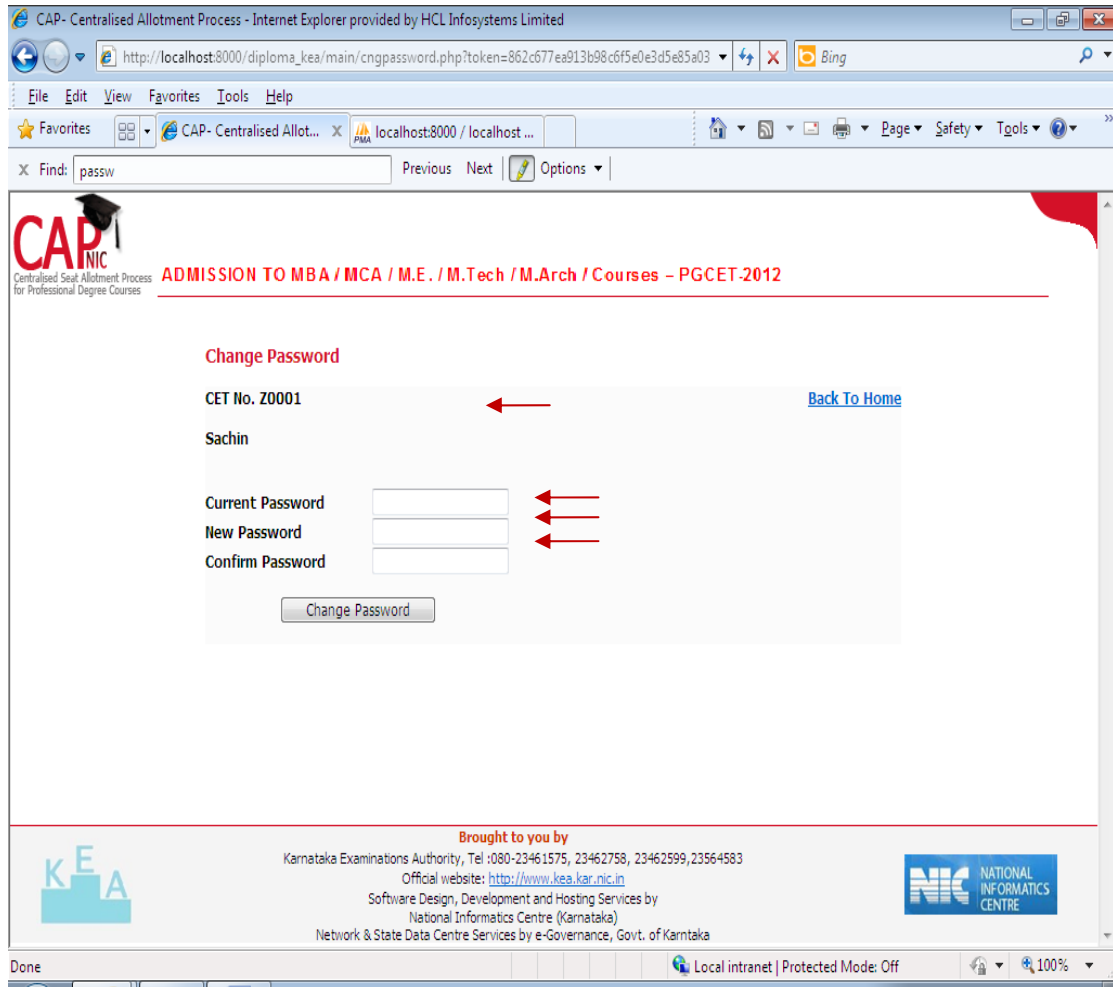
CAP- Centralised Allotment Process - Internet Explorer provided by HCL Infosystems Limited

http://localhost:8000/diploma_kea/main/cngpassword.php?token=862c677ea913b98c6f5e0e3d5e85a03

Bing

File Edit View Favorites Tools Help

Favorites

CAP- Centralised Allot...

localhost:8000 / localhost ...

Page ▾ Safety ▾ Tools ▾

X Find: passw

Previous Next Options ▾

CAP NIC
Centralised Seat Allotment Process for Professional Degree Courses

ADMISSION TO MBA / MCA / M.E. / M.Tech / M.Arch / Courses – PGCET-2012

Change Password

CET No. Z0001

Back To Home

Sachin

Current Password
New Password
Confirm Password

Change Password

Brought to you by
Karnataka Examinations Authority, Tel :080-23461575, 23462758, 23462599,23564583
Official website: http://www.kea.kar.nic.in
Software Design, Development and Hosting Services by
National Informatics Centre (Karnataka)
Network & State Data Centre Services by e-Governance, Govt. of Karntaka

KEA

NIC NATIONAL INFORMATICS CENTRE

Done

Local intranet | Protected Mode: Off

100%